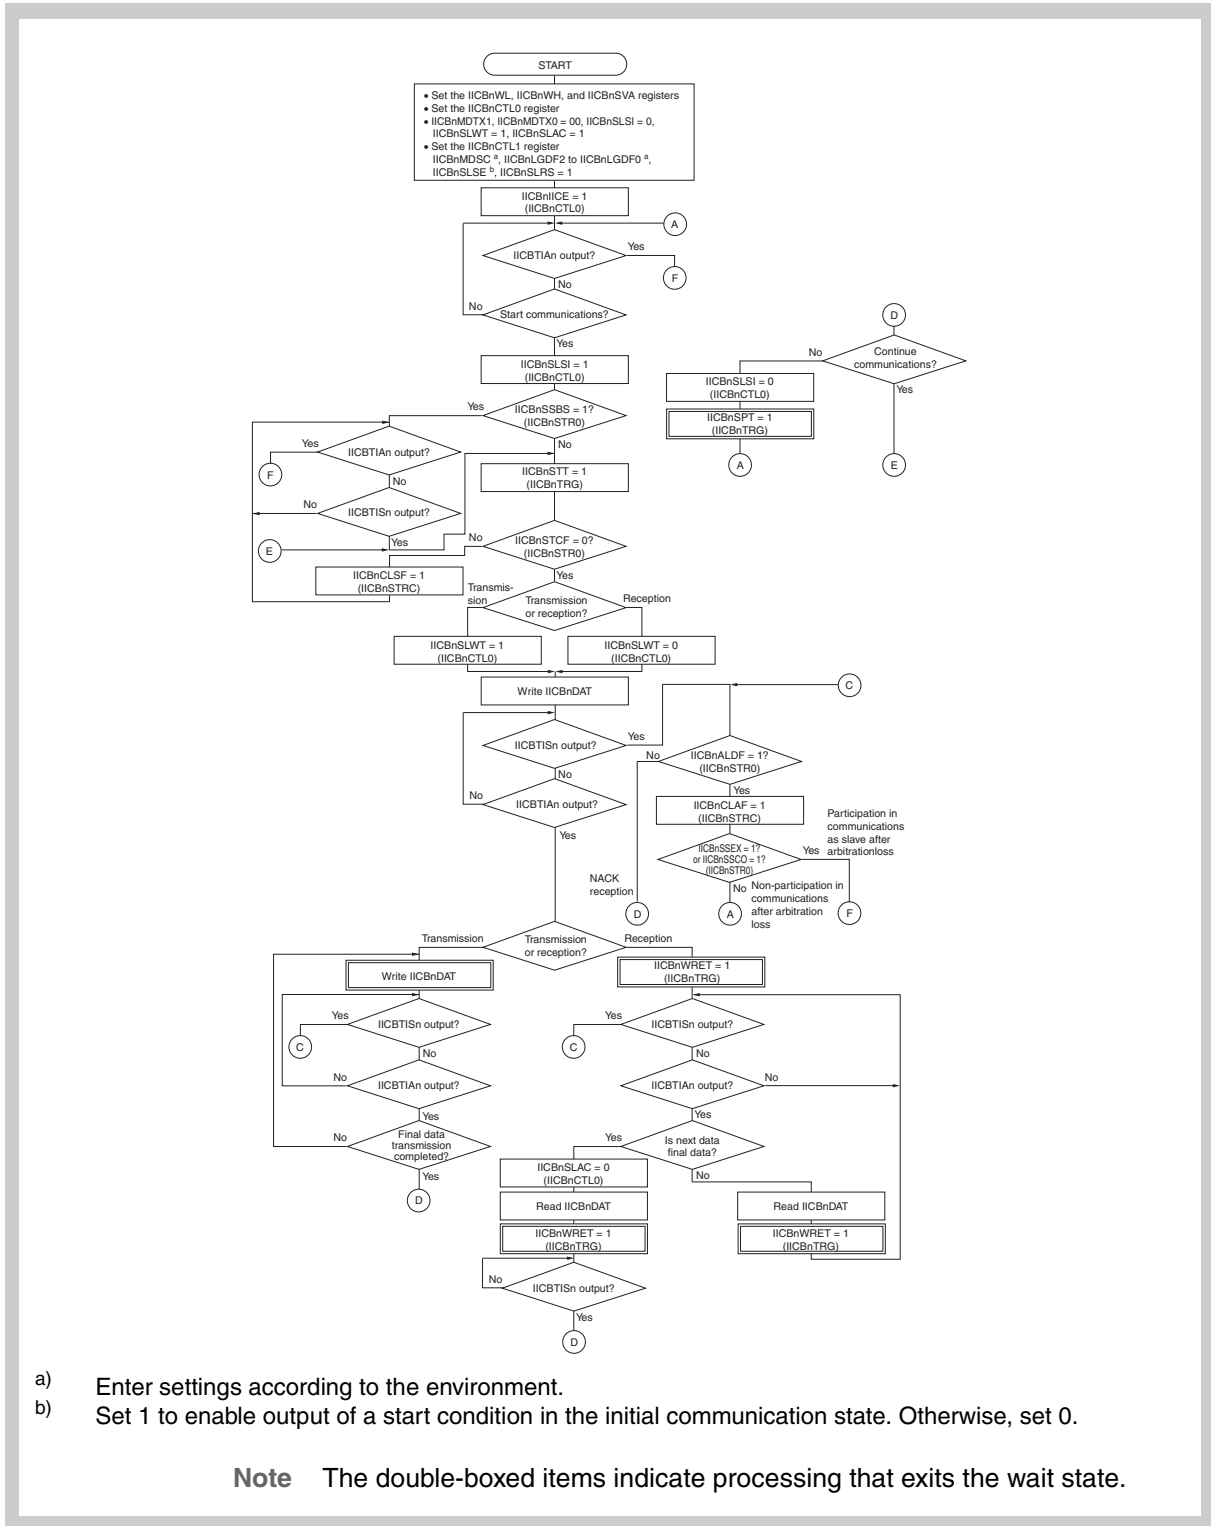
START

• Set the IICBnWL, IICBnWH, and IICBnSVA registers
• Set the IICBnCTL0 register
• IICBnMDTX1, IICBnMDTX0 = 00, IICBnSLSI = 0, IICBnSLWT = 1, IICBnSLAC = 1
• Set the IICBnCTL1 register
IICBnMDSC $^a$, IICBnLGDF2 to IICBnLGDF0 $^a$, IICBnSLSE $^b$, IICBnSLRS = 1

IICBnIICE = 1
(IICBnCTL0)

A

IICBTIAn output?
Yes
F
No

Start communications?
No
Yes

IICBnSLSI = 1
(IICBnCTL0)

D
Continue communications?
No
Yes
IICBnSLSI = 0
(IICBnCTL0)
IICBnSPT = 1
(IICBnTRG)
A
E

IICBnSSBS = 1?
(IICBnSTR0)
Yes
No

IICBTIAn output?
Yes
F
No
IICBTISn output?
No
Yes
E

IICBnSTT = 1
(IICBnTRG)

IICBnSTCF = 0?
(IICBnSTR0)
No
Yes

IICBnCLSF = 1
(IICBnSTRC)

Transmission or reception?
Transmission
Reception

IICBnSLWT = 1
(IICBnCTL0)
IICBnSLWT = 0
(IICBnCTL0)

Write IICBnDAT

C

IICBTISn output?
Yes
No
IICBTIAn output?
No
Yes

IICBnALDF = 1?
(IICBnSTR0)
No
Yes
IICBnCLAF = 1
(IICBnSTRC)
IICBnSSEX = 1?
or IICBnSSCO = 1?
(IICBnSTR0)
Yes
No
Participation in communications as slave after arbitrationloss
NACK reception
D
A
Non-participation in communications after arbitration loss
F

Transmission or reception?
Transmission
Reception

Write IICBnDAT
Yes
IICBTISn output?
C
No
No
IICBTIAn output?
Yes
No
Final data transmission completed?
Yes
D

IICBnWRET = 1
(IICBnTRG)
Yes
IICBTISn output?
C
No
IICBTIAn output?
No
Yes
Yes
Is next data final data?
No
IICBnSLAC = 0
(IICBnCTL0)
Read IICBnDAT
IICBnWRET = 1
(IICBnTRG)
No
IICBTISn output?
Yes
D
Read IICBnDAT
IICBnWRET = 1
(IICBnTRG)

a) Enter settings according to the environment.
b) Set 1 to enable output of a start condition in the initial communication state. Otherwise, set 0.

Note The double-boxed items indicate processing that exits the wait state.